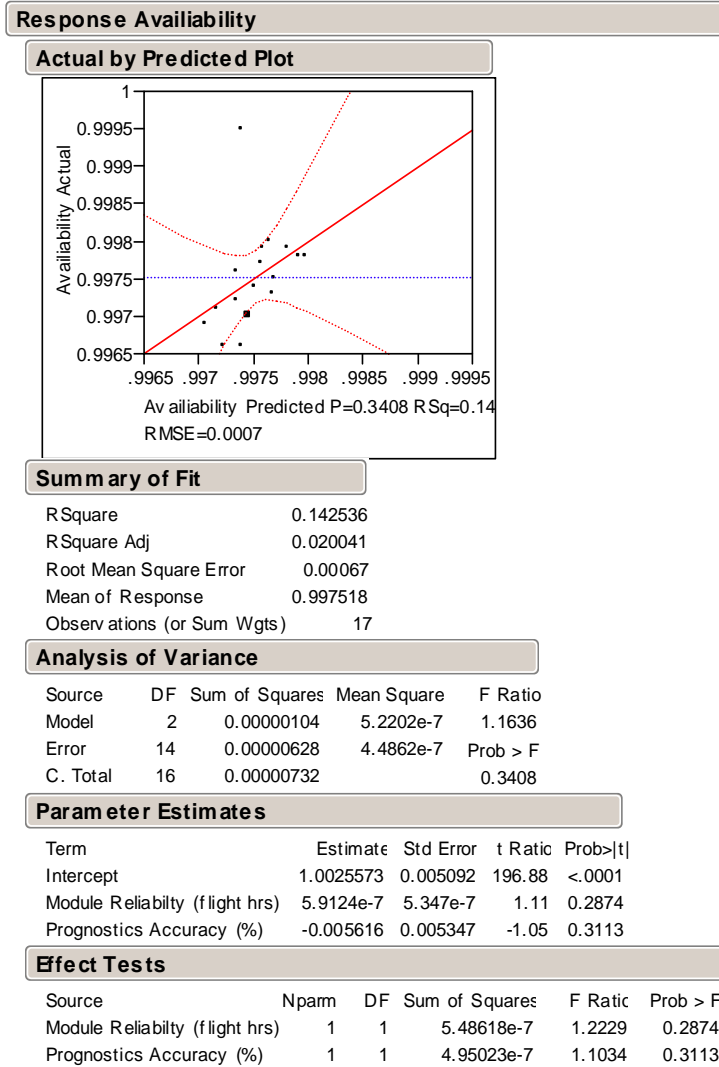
Response Availiability

Actual by Predicted Plot

1
0.9995
0.999
0.9985
0.998
0.9975
0.997
0.9965
Availiability Actual
.9965 .997 .9975 .998 .9985 .999 .9995
Availiability Predicted P=0.3408 RSq=0.14
RMSE=0.0007

Summary of Fit

| | |
|---|---|
| RSquare | 0.142536 |
| RSquare Adj | 0.020041 |
| Root Mean Square Error | 0.00067 |
| Mean of Response | 0.997518 |
| Observations (or Sum Wgts) | 17 |

Analysis of Variance

| Source | DF | Sum of Squares | Mean Square | F Ratio |
|---|---|---|---|---|
| Model | 2 | 0.00000104 | 5.2202e-7 | 1.1636 |
| Error | 14 | 0.00000628 | 4.4862e-7 | Prob > F |
| C. Total | 16 | 0.00000732 | | 0.3408 |

Parameter Estimates

| Term | Estimate | Std Error | t Ratio | Prob>\|t\| |
|---|---|---|---|---|
| Intercept | 1.0025573 | 0.005092 | 196.88 | <.0001 |
| Module Reliabilty (flight hrs) | 5.9124e-7 | 5.347e-7 | 1.11 | 0.2874 |
| Prognostics Accuracy (%) | -0.005616 | 0.005347 | -1.05 | 0.3113 |

Effect Tests

| Source | Nparm | DF | Sum of Squares | F Ratio | Prob > F |
|---|---|---|---|---|---|
| Module Reliabilty (flight hrs) | 1 | 1 | 5.48618e-7 | 1.2229 | 0.2874 |
| Prognostics Accuracy (%) | 1 | 1 | 4.95023e-7 | 1.1034 | 0.3113 |